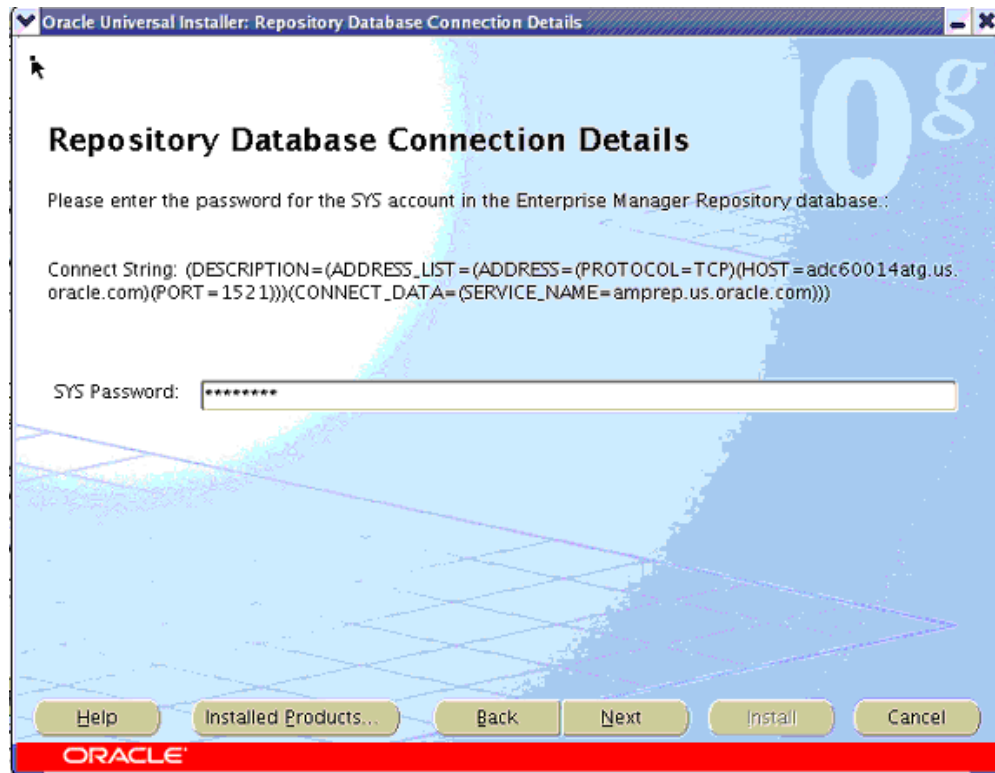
Oracle Universal Installer: Repository Database Connection Details

0g

Repository Database Connection Details

Please enter the password for the SYS account in the Enterprise Manager Repository database.:

Connect String: (DESCRIPTION=(ADDRESS_LIST=(ADDRESS=(PROTOCOL=TCP)(HOST=adc60014atg.us.oracle.com)(PORT=1521)))(CONNECT_DATA=(SERVICE_NAME=amprep.us.oracle.com)))

SYS Password: ********

Help | Installed Products... | Back | Next | Install | Cancel

ORACLE